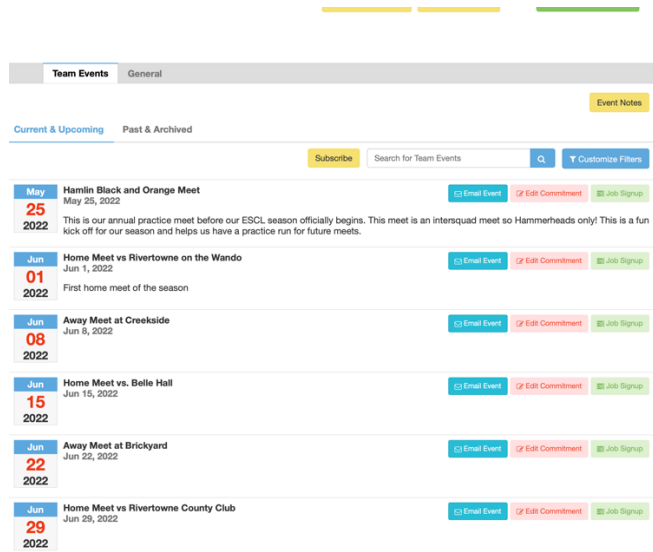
Team Events General

Event Notes

Current & Upcoming Past & Archived

Subscribe Search for Team Events Customize Filters

May 25 2022
Hamlin Black and Orange Meet
May 25, 2022
Email Event Edit Commitment Job Signup
This is our annual practice meet before our ESCL season officially begins. This meet is an intersquad meet so Hammerheads only! This is a fun kick off for our season and helps us have a practice run for future meets.

Jun 01 2022
Home Meet vs Rivertowne on the Wando
Jun 1, 2022
Email Event Edit Commitment Job Signup
First home meet of the season

Jun 08 2022
Away Meet at Creekside
Jun 8, 2022
Email Event Edit Commitment Job Signup

Jun 15 2022
Home Meet vs. Belle Hall
Jun 15, 2022
Email Event Edit Commitment Job Signup

Jun 22 2022
Away Meet at Brickyard
Jun 22, 2022
Email Event Edit Commitment Job Signup

Jun 29 2022
Home Meet vs Rivertowne County Club
Jun 29, 2022
Email Event Edit Commitment Job Signup